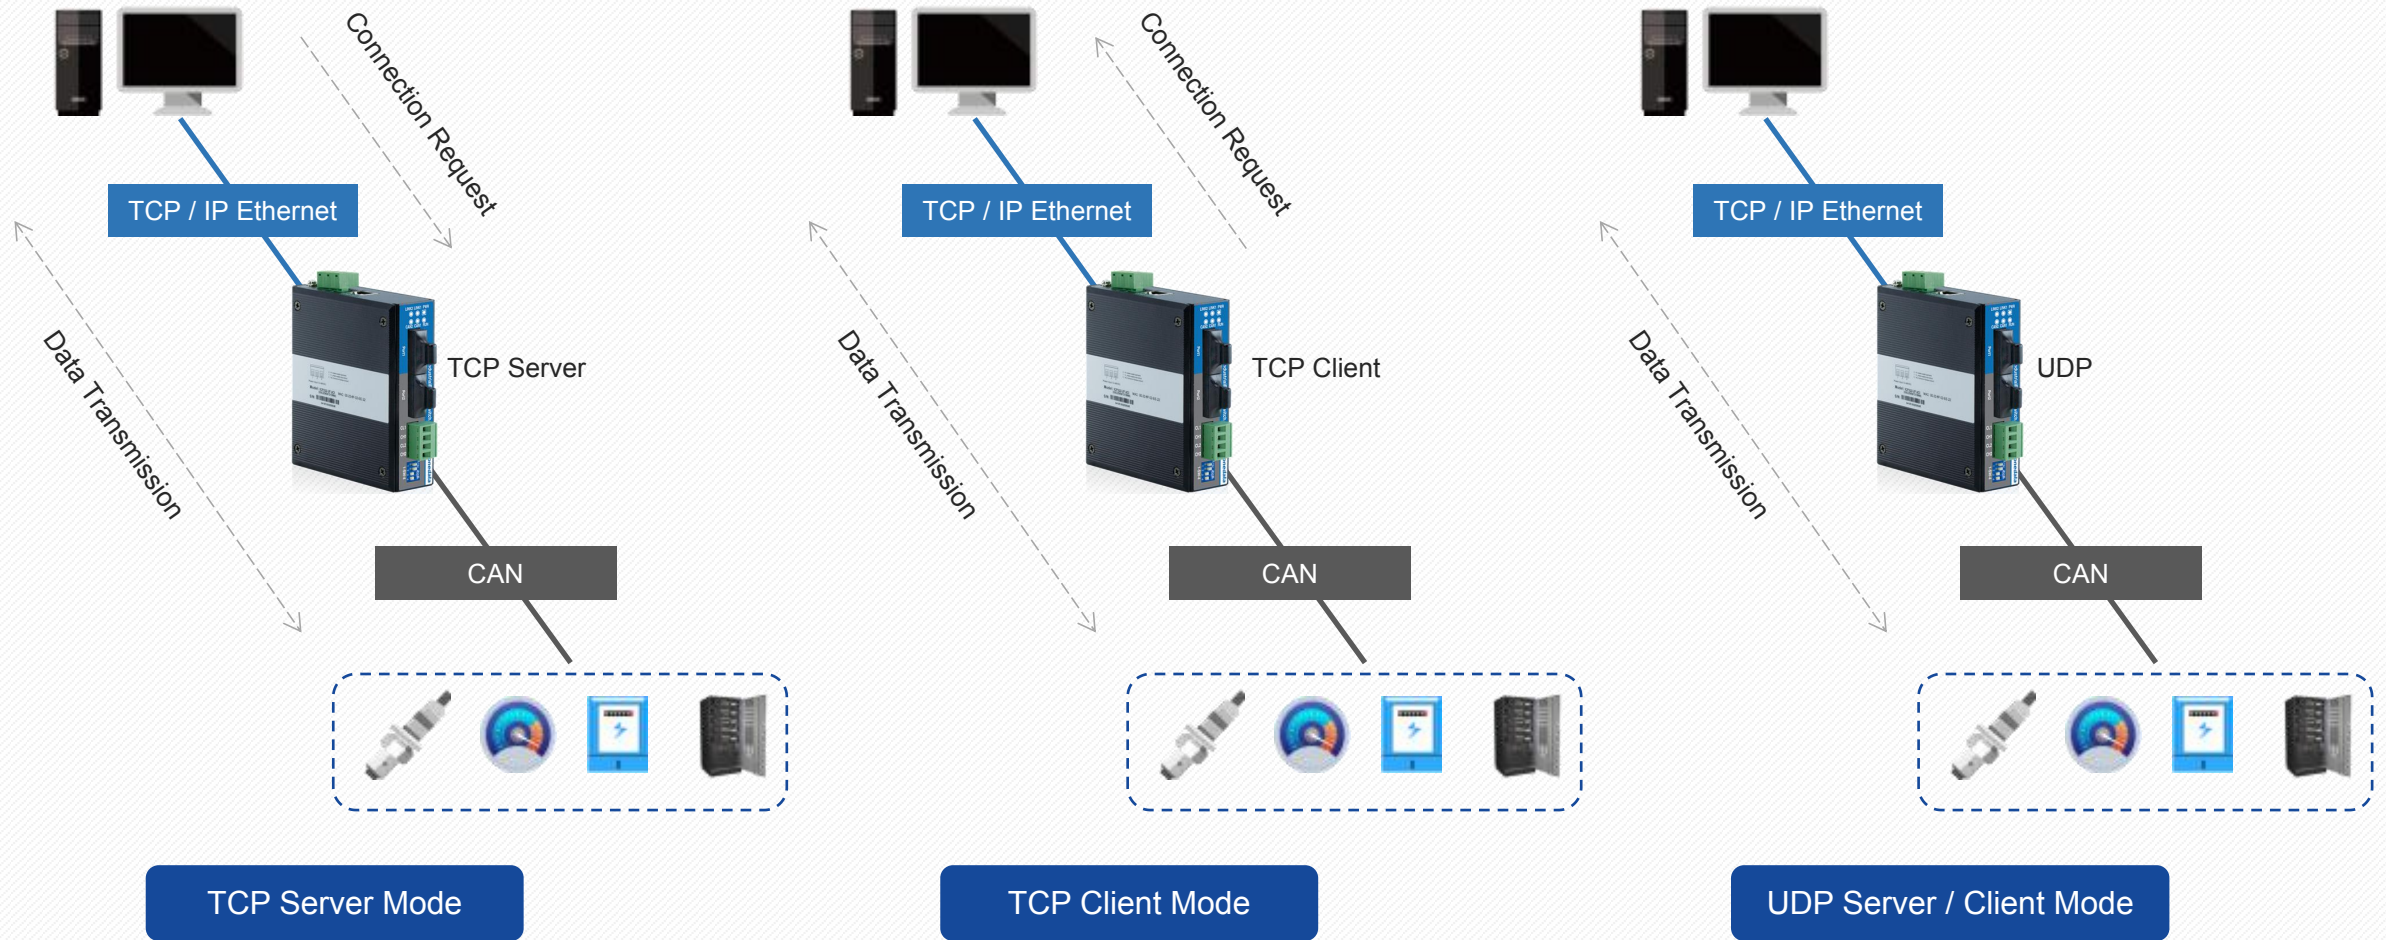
Connection Request

TCP / IP Ethernet

Data Transmission

TCP Server

CAN

TCP Server Mode

Connection Request

TCP / IP Ethernet

Data Transmission

TCP Client

CAN

TCP Client Mode

TCP / IP Ethernet

Data Transmission

UDP

CAN

UDP Server / Client Mode